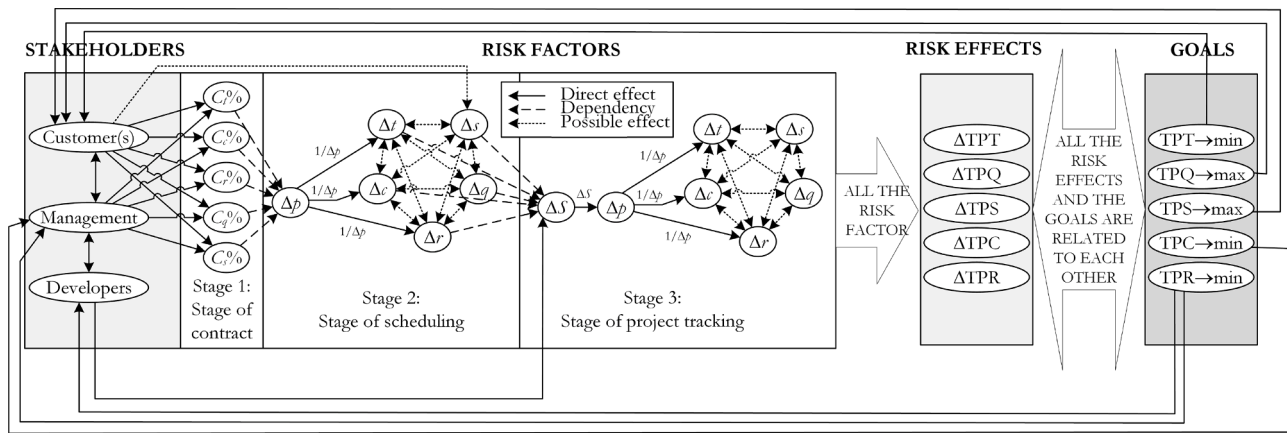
STAKEHOLDERS

RISK FACTORS

RISK EFFECTS

GOALS

Customer(s)

Management

Developers

$C_t\%$

$C_c\%$

$C_r\%$

$C_q\%$

$C_s\%$

Stage 1: Stage of contract

$\Delta p$

$1/\Delta p$

$1/\Delta p$

$1/\Delta p$

$\Delta t$

$\Delta s$

$\Delta c$

$\Delta q$

$\Delta r$

Stage 2: Stage of scheduling

Direct effect

Dependency

Possible effect

$\Delta S$

$\Delta S$

$\Delta p$

$1/\Delta p$

$1/\Delta p$

$1/\Delta p$

$\Delta t$

$\Delta s$

$\Delta c$

$\Delta q$

$\Delta r$

Stage 3: Stage of project tracking

ALL THE RISK FACTOR

ΔTPT

ΔTPQ

ΔTPS

ΔTPC

ΔTPR

ALL THE RISK EFFECTS AND THE GOALS ARE RELATED TO EACH OTHER

TPT→min

TPQ→max

TPS→max

TPC→min

TPR→min